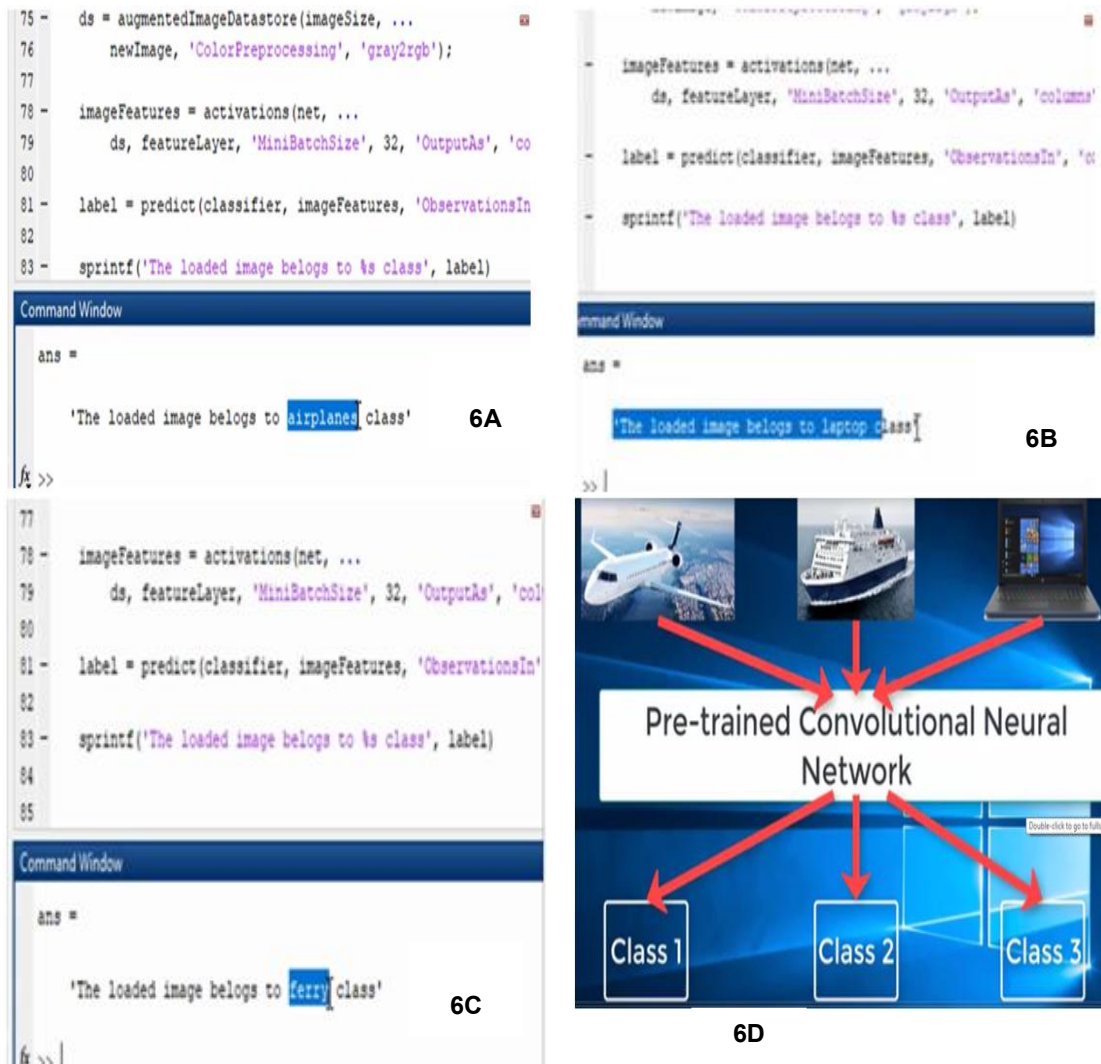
75 - ds = augmentedImageDatastore(imageSize, ...
76 newImage, 'ColorPreprocessing', 'gray2rgb');
77
78 - imageFeatures = activations(net, ...
79 ds, featureLayer, 'MiniBatchSize', 32, 'OutputAs', 'co
80
81 - label = predict(classifier, imageFeatures, 'ObservationsIn
82
83 - sprintf('The loaded image belogs to %s class', label)

Command Window

ans =

'The loaded image belogs to airplanes class'

6A

$f_x$ >>

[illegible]

- imageFeatures = activations(net, ...
ds, featureLayer, 'MiniBatchSize', 32, 'OutputAs', 'columns'

- label = predict(classifier, imageFeatures, 'ObservationsIn', 'c

- sprintf('The loaded image belogs to %s class', label)

mmand Window

ans =

'The loaded image belogs to laptop class'

6B

>>

77
78 - imageFeatures = activations(net, ...
79 ds, featureLayer, 'MiniBatchSize', 32, 'OutputAs', 'col
80
81 - label = predict(classifier, imageFeatures, 'ObservationsIn'
82
83 - sprintf('The loaded image belogs to %s class', label)
84
85

Command Window

ans =

'The loaded image belogs to ferry class'

6C

$f_x$ >>

Pre-trained Convolutional Neural Network

Double-click to go to full

Class 1

Class 2

Class 3

6D